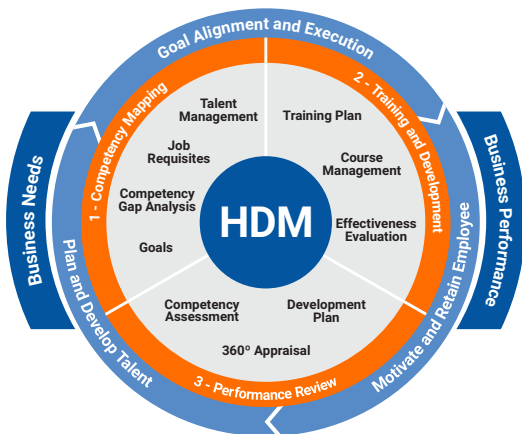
Goal Alignment and Execution

Business Needs

Business Performance

Plan and Develop Talent

Motivate and Retain Employee

1 - Competency Mapping

2 - Training and Development

3 - Performance Review

Talent Management

Job Requisites

Competency Gap Analysis

Goals

Training Plan

Course Management

Effectiveness Evaluation

Competency Assessment

Development Plan

360º Appraisal

HDM